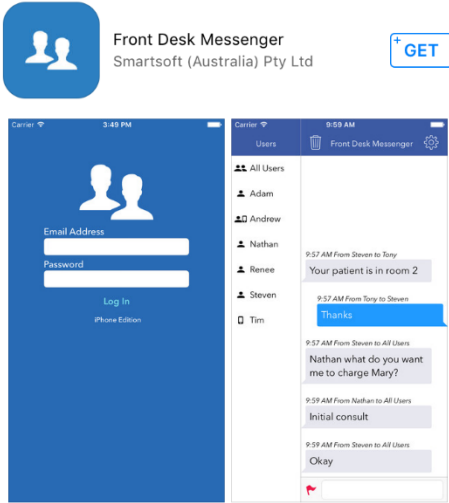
Front Desk Messenger
Smartsoft (Australia) Pty Ltd

+ GET

Carrier
3:49 PM

Email Address

Password

Log In

iPhone Edition

Carrier
9:59 AM

Users

Front Desk Messenger

All Users
Adam
Andrew
Nathan
Renee
Steven
Tim

9:57 AM From Steven to Tony
Your patient is in room 2

9:57 AM From Tony to Steven
Thanks

9:57 AM From Steven to All Users
Nathan what do you want me to charge Mary?

9:59 AM From Nathan to All Users
Initial consult

9:59 AM From Steven to All Users
Okay